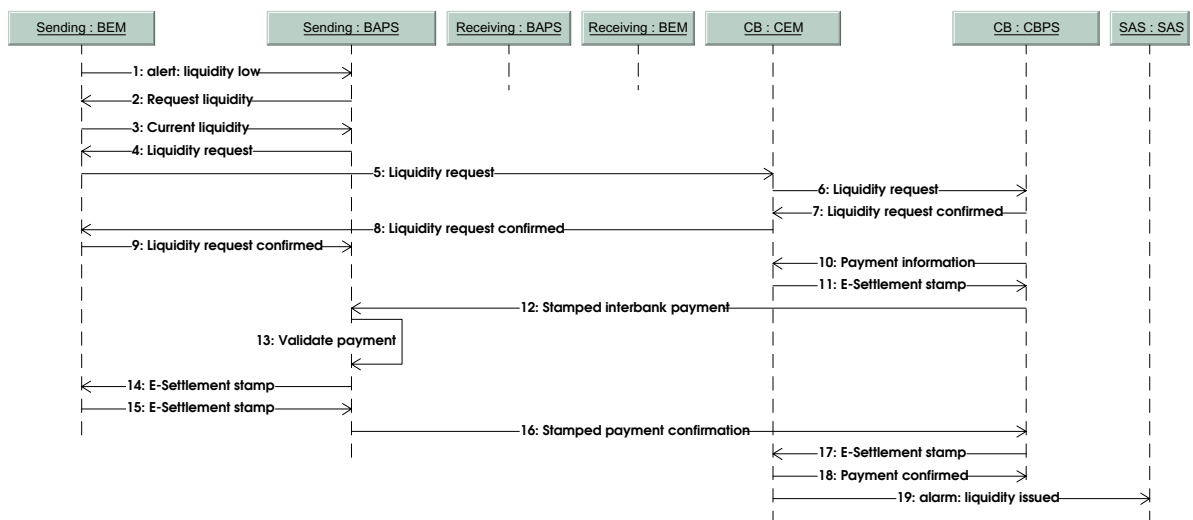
Sending : BEM
Sending : BAPS
Receiving : BAPS
Receiving : BEM
CB : CEM
CB : CBPS
SAS : SAS

1: alert: liquidity low
2: Request liquidity
3: Current liquidity
4: Liquidity request
5: Liquidity request
6: Liquidity request
7: Liquidity request confirmed
8: Liquidity request confirmed
9: Liquidity request confirmed
10: Payment information
11: E-Settlement stamp
12: Stamped interbank payment
13: Validate payment
14: E-Settlement stamp
15: E-Settlement stamp
16: Stamped payment confirmation
17: E-Settlement stamp
18: Payment confirmed
19: alarm: liquidity issued